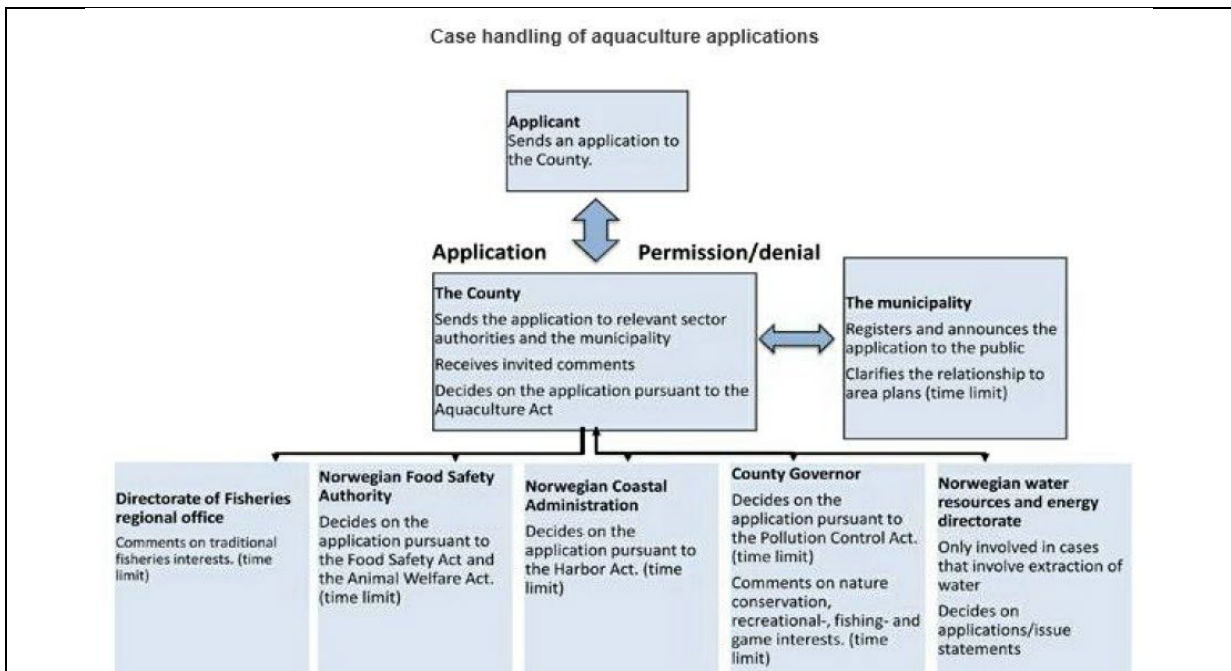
Case handling of aquaculture applications

Applicant
Sends an application to the County.

Application

Permission/denial

The County
Sends the application to relevant sector authorities and the municipality
Receives invited comments
Decides on the application pursuant to the Aquaculture Act

The municipality
Registers and announces the application to the public
Clarifies the relationship to area plans (time limit)

Directorate of Fisheries regional office
Comments on traditional fisheries interests. (time limit)

Norwegian Food Safety Authority
Decides on the application pursuant to the Food Safety Act and the Animal Welfare Act. (time limit)

Norwegian Coastal Administration
Decides on the application pursuant to the Harbor Act. (time limit)

County Governor
Decides on the application pursuant to the Pollution Control Act. (time limit)
Comments on nature conservation, recreational-, fishing- and game interests. (time limit)

Norwegian water resources and energy directorate
Only involved in cases that involve extraction of water
Decides on applications/issue statements